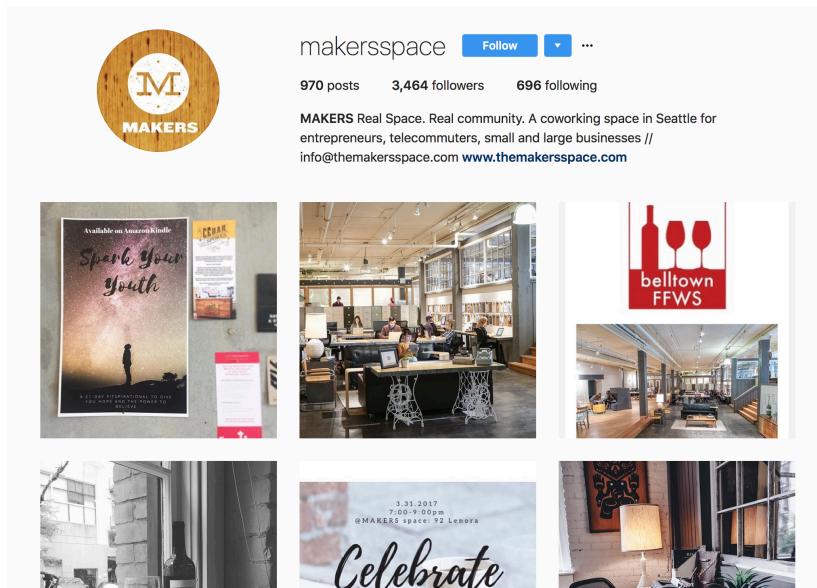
M
MAKERS

makersspace Follow ▾ ···

970 posts 3,464 followers 696 following

MAKERS Real Space. Real community. A coworking space in Seattle for entrepreneurs, telecommuters, small and large businesses // info@themakersspace.com www.themakersspace.com

Available on Amazon Kindle
Spark Your Youth
A 21-DAY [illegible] TO GIVE YOU HOPE AND THE POWER TO BELIEVE

belltown FFWS

3.31.2017
7:00-9:00pm
@MAKERS space: 92 Lenora

Celebrate